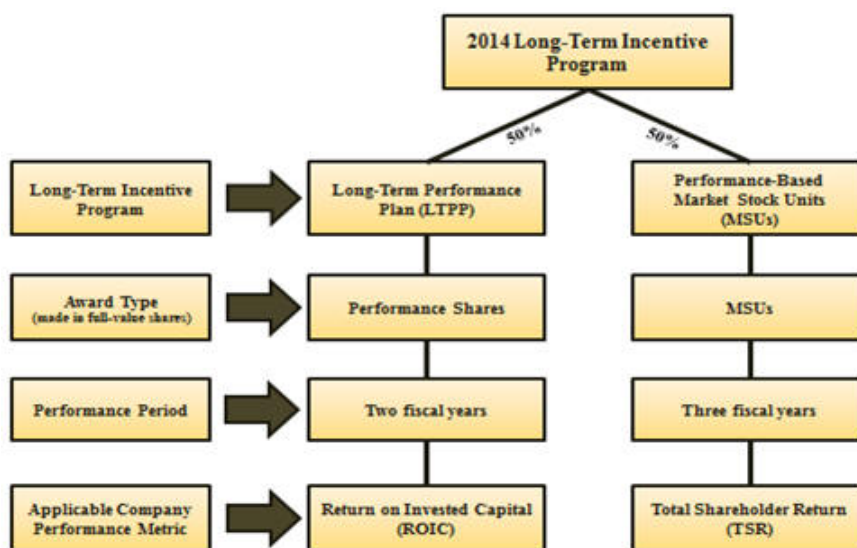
2014 Long-Term Incentive Program

50%

50%

Long-Term Incentive Program

Long-Term Performance Plan (LTPP)

Performance-Based Market Stock Units (MSUs)

Award Type
(made in full-value shares)

Performance Shares

MSUs

Performance Period

Two fiscal years

Three fiscal years

Applicable Company Performance Metric

Return on Invested Capital (ROIC)

Total Shareholder Return (TSR)